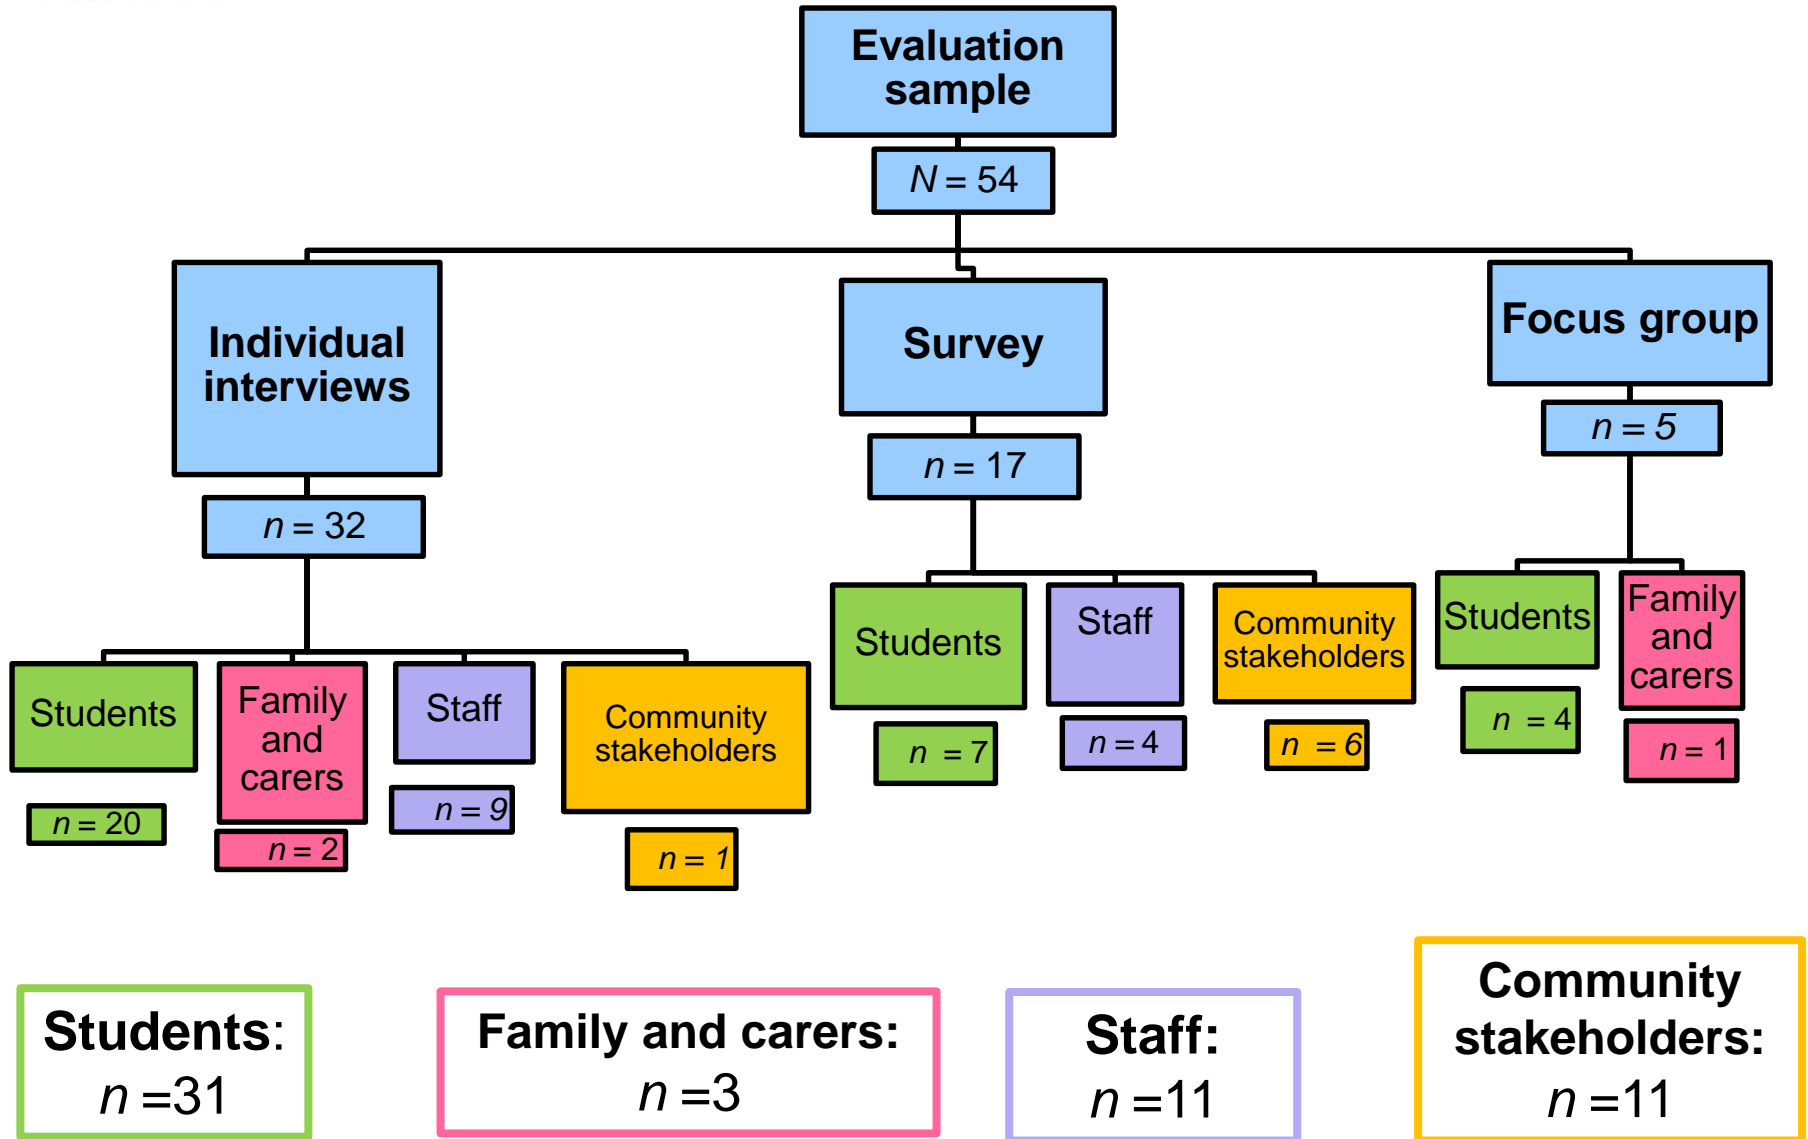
Evaluation sample

$N = 54$

Individual interviews

$n = 32$

Students

$n = 20$

Family and carers

$n = 2$

Staff

$n = 9$

Community stakeholders

$n = 1$

Survey

$n = 17$

Students

$n = 7$

Staff

$n = 4$

Community stakeholders

$n = 6$

Focus group

$n = 5$

Students

$n = 4$

Family and carers

$n = 1$

Students: $n = 31$

Family and carers: $n = 3$

Staff: $n = 11$

Community stakeholders: $n = 11$